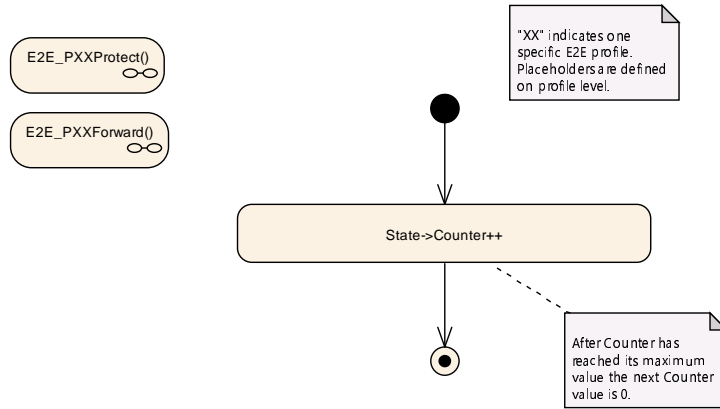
E2E_PXXProtect()

E2E_PXXForward()

"XX" indicates one specific E2E profile. Placeholders are defined on profile level.

State->Counter++

After Counter has reached its maximum value the next Counter value is 0.